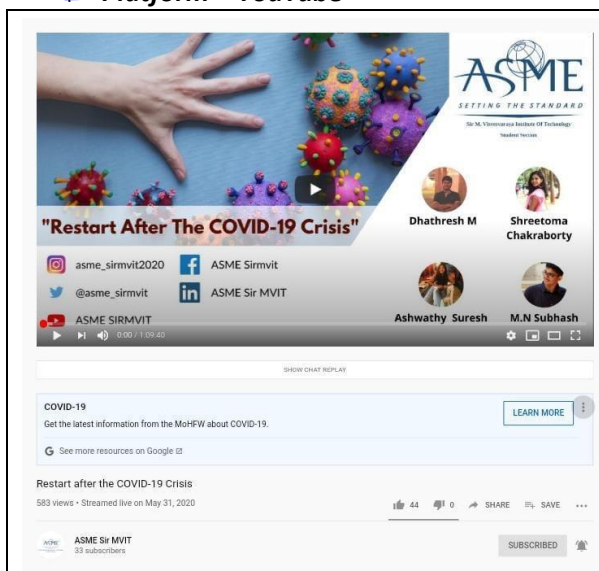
Platform - YouTube

ASME
SETTING THE STANDARD
Sir M. Visvesvaraya Institute Of Technology
Student Section

"Restart After The COVID-19 Crisis"

Dhathresh M
Shreetoma Chakraborty

asme_sirmvit2020
ASME Sirmvit
@asme_sirmvit
ASME Sir MVIT
ASME SIRMVIT

Ashwathy Suresh
M.N Subhash

0:00 / 1:09:40

SHOW CHAT REPLAY

COVID-19
Get the latest information from the MoHFW about COVID-19.
LEARN MORE
See more resources on Google

Restart after the COVID-19 Crisis
583 views • Streamed live on May 31, 2020
44 0 SHARE SAVE ...

ASME Sir MVIT
33 subscribers
SUBSCRIBED